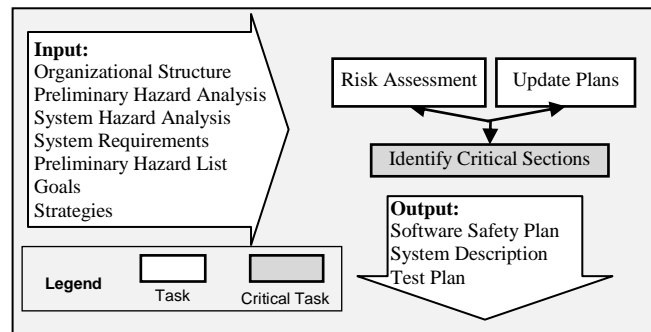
Input:
Organizational Structure
Preliminary Hazard Analysis
System Hazard Analysis
System Requirements
Preliminary Hazard List
Goals
Strategies

Risk Assessment

Update Plans

Identify Critical Sections

Output:
Software Safety Plan
System Description
Test Plan

Legend

Task

Critical Task